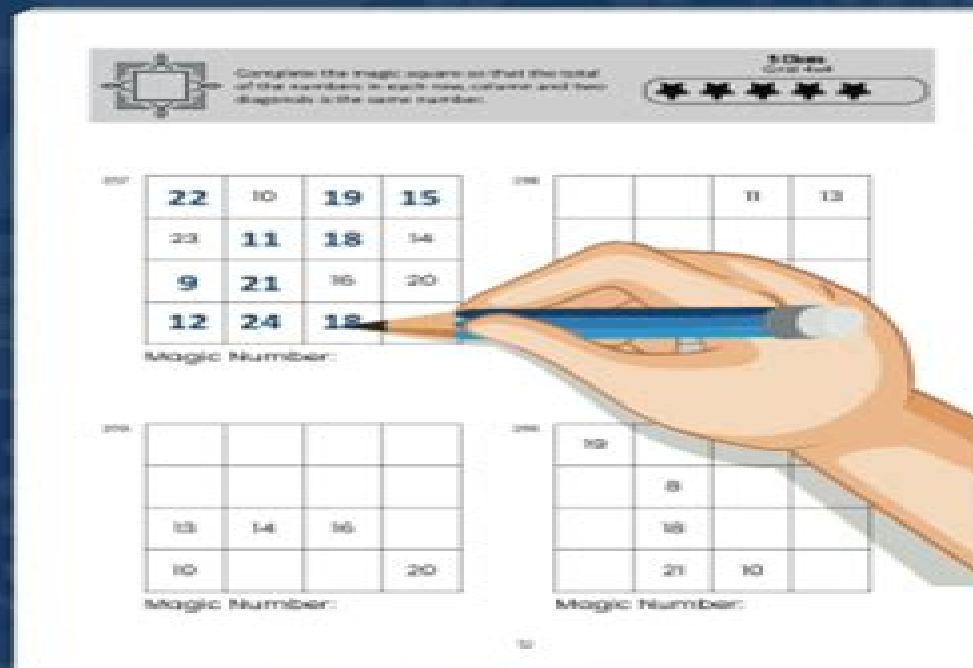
Complete the magic square so that the total of the numbers in each row, column and two diagonals is the same number.

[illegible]

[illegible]

| 22 | 10 | 19 | 15 |
|---|---|---|---|
| 23 | 11 | 18 | 14 |
| 9 | 21 | 16 | 20 |
| 12 | 24 | 18 | |

Magic Number:

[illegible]

| | | 11 | 13 |
|---|---|---|---|
| | | | |
| | | | |
| | | | |

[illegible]

| | | | |
|---|---|---|---|
| | | | |
| 13 | 14 | 16 | |
| 10 | | | 20 |

Magic Number:

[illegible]

| 19 | | | |
|---|---|---|---|
| | 8 | | |
| | 18 | | |
| | 21 | 10 | |

Magic Number:

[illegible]